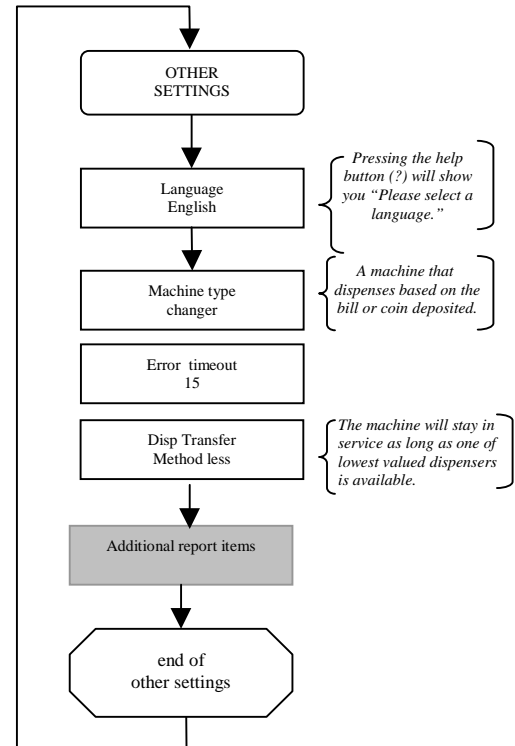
OTHER SETTINGS

Language English

Pressing the help button (?) will show you "Please select a language."

Machine type changer

A machine that dispenses based on the bill or coin deposited.

Error timeout 15

Disp Transfer Method less

The machine will stay in service as long as one of lowest valued dispensers is available.

Additional report items

end of other settings